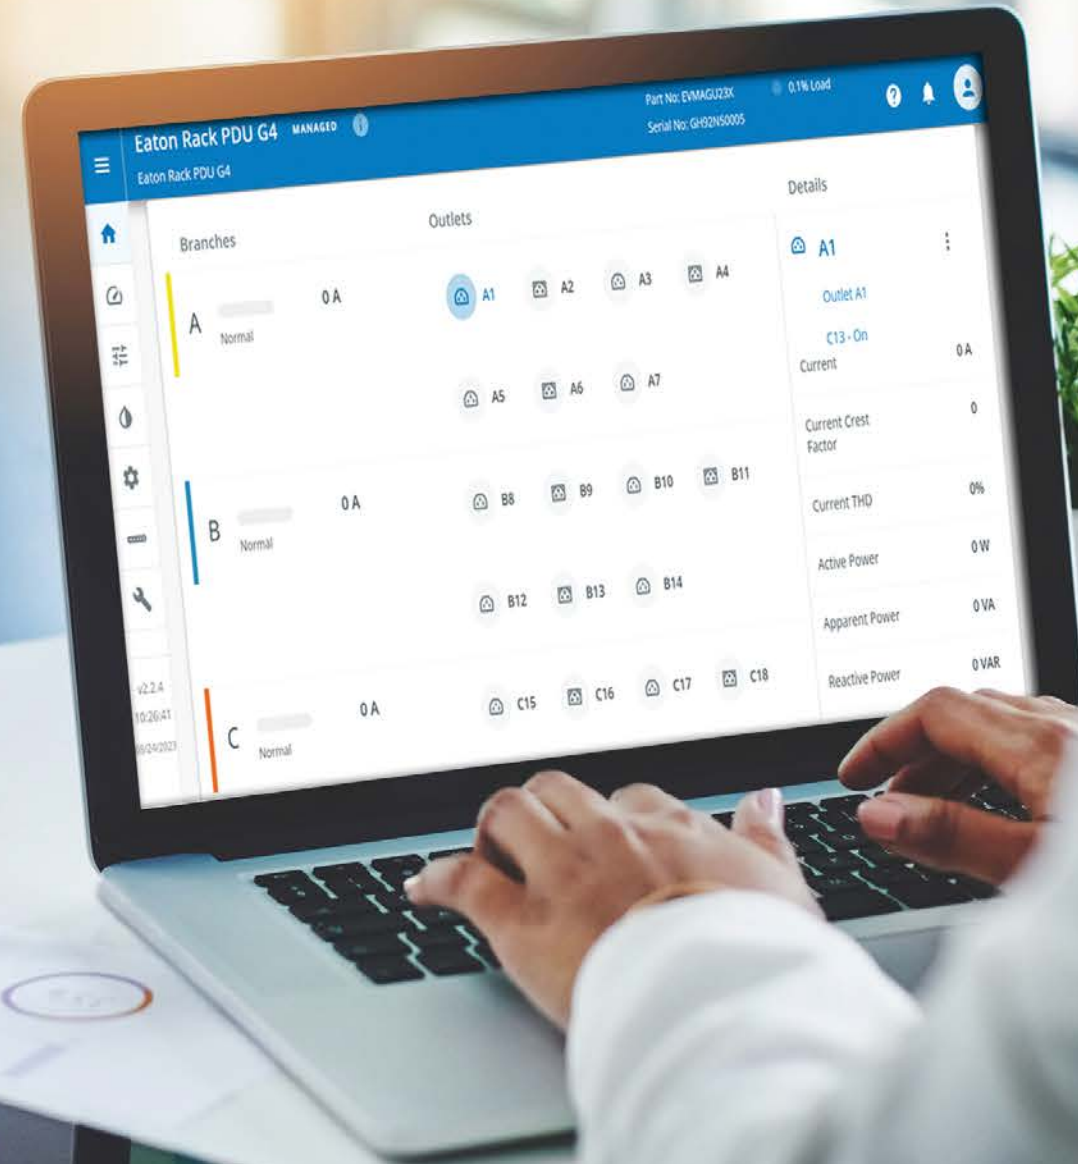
Eaton Rack PDU G4 MANAGED
Eaton Rack PDU G4

Part No: EVMAGU23X
Serial No: GH92N50005

0.1% Load

Branches

Outlets

A
Normal
0 A

A1 A2 A3 A4
A5 A6 A7

B
Normal
0 A

B8 B9 B10 B11
B12 B13 B14

C
Normal
0 A

C15 C16 C17 C18

v2.2.4
10:26:41
08/24/2023

Details

A1

Outlet A1

C13 - On

| | |
|---|---|
| Current | 0 A |
| Current Crest Factor | 0 |
| Current THD | 0% |
| Active Power | 0 W |
| Apparent Power | 0 VA |
| Reactive Power | 0 VAR |